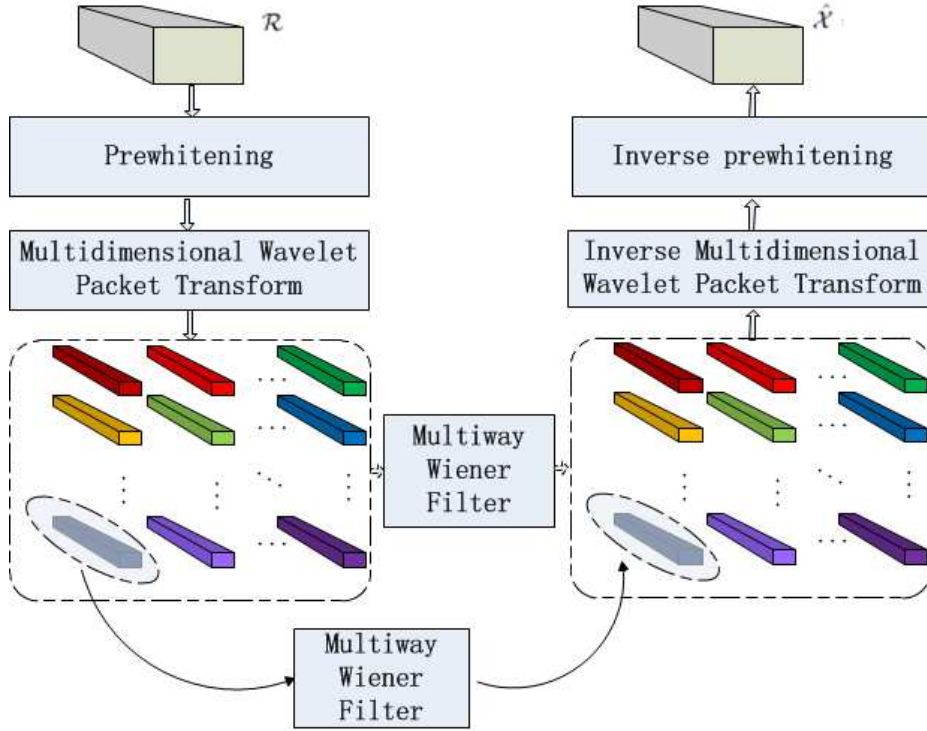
$\mathcal{R}$

Prewhitening

Multidimensional Wavelet Packet Transform

Multiway Wiener Filter

Multiway Wiener Filter

$\hat{\mathcal{X}}$

Inverse prewhitening

Inverse Multidimensional Wavelet Packet Transform